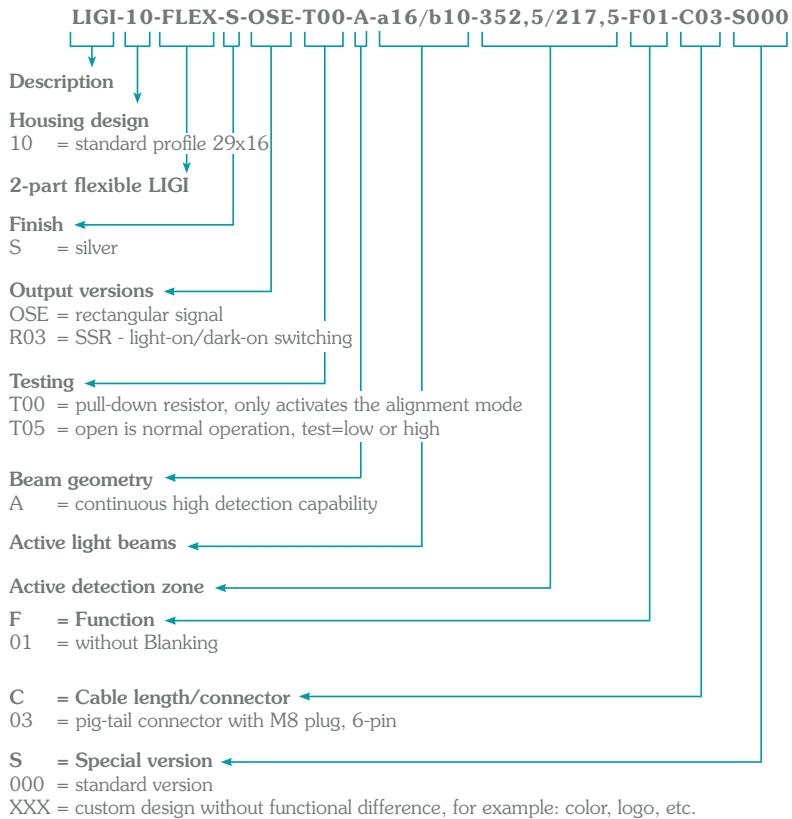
LIGI-10-FLEX-S-OSE-T00-A-a16/b10-352,5/217,5-F01-C03-S000

Description

Housing design
10 = standard profile 29x16

2-part flexible LIGI

Finish
S = silver

Output versions
OSE = rectangular signal
R03 = SSR - light-on/dark-on switching

Testing
T00 = pull-down resistor, only activates the alignment mode
T05 = open is normal operation, test=low or high

Beam geometry
A = continuous high detection capability

Active light beams

Active detection zone

F = Function
01 = without Blanking

C = Cable length/connector
03 = pig-tail connector with M8 plug, 6-pin

S = Special version
000 = standard version
XXX = custom design without functional difference, for example: color, logo, etc.